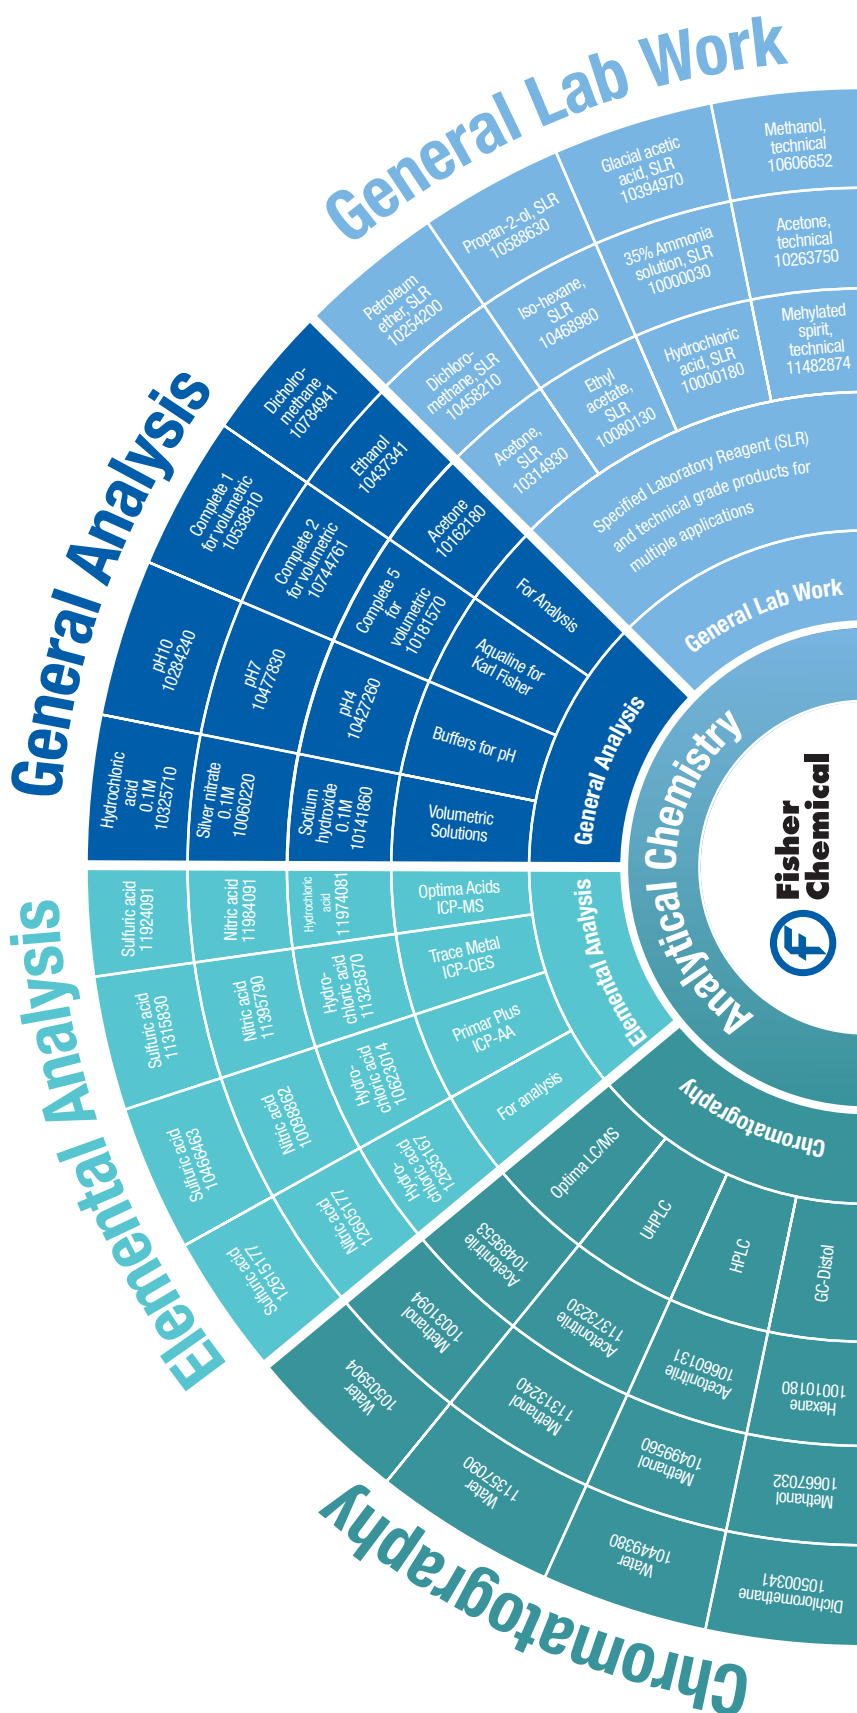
Fisher Chemical

Analytical Chemistry

General Lab Work

General Lab Work

Specified Laboratory Reagent (SLR) and technical grade products for multiple applications

Petroleum ether, SLR 10254200

Propan-2-ol, SLR 10588630

Glacial acetic acid, SLR 10394970

Methanol, technical 10606652

Dichloromethane, SLR 10458210

Iso-hexane, SLR 10468980

35% Ammonia solution, SLR 10000030

Acetone, technical 10263750

Acetone, SLR 10314930

Ethyl acetate, SLR 10080130

Hydrochloric acid, SLR 10000180

Mehylated spirit, technical 11482874

General Analysis

General Analysis

For Analysis

Aqualine for Karl Fisher

Buffers for pH

Volumetric Solutions

Dichloromethane 10784941

Ethanol 10437341

Acetone 10162180

Complete 1 for volumetric 10538810

Complete 2 for volumetric 10744761

Complete 5 for volumetric 10181570

pH10 10284240

pH7 10477830

pH4 10427260

Hydrochloric acid 0.1M 10325710

Silver nitrate 0.1M 10060220

Sodium hydroxide 0.1M 10141860

Elemental Analysis

Elemental Analysis

Optima Acids ICP-MS

Trace Metal ICP-OES

Primar Plus ICP-AA

For analysis

Sulfuric acid 11924091

Nitric acid 11984091

Hydrochloric acid 11974081

Sulfuric acid 11315830

Nitric acid 11395790

Hydrochloric acid 11325870

Sulfuric acid 10466463

Nitric acid 10098862

Hydrochloric acid 10623014

Sulfuric acid 12651777

Nitric acid 12651777

Hydrochloric acid 12651767

Chromatography

Chromatography

Optima LC/MS

UHPLC

HPLC

GC-Distol

Acetonitrile 10489553

Acetonitrile 11373230

Acetonitrile 10660131

Hexane 10010180

Methanol 10031094

Methanol 11313240

Methanol 10499560

Methanol 10667032

Water 10505904

Water 11357090

Water 10449380

Dichloromethane 10500341